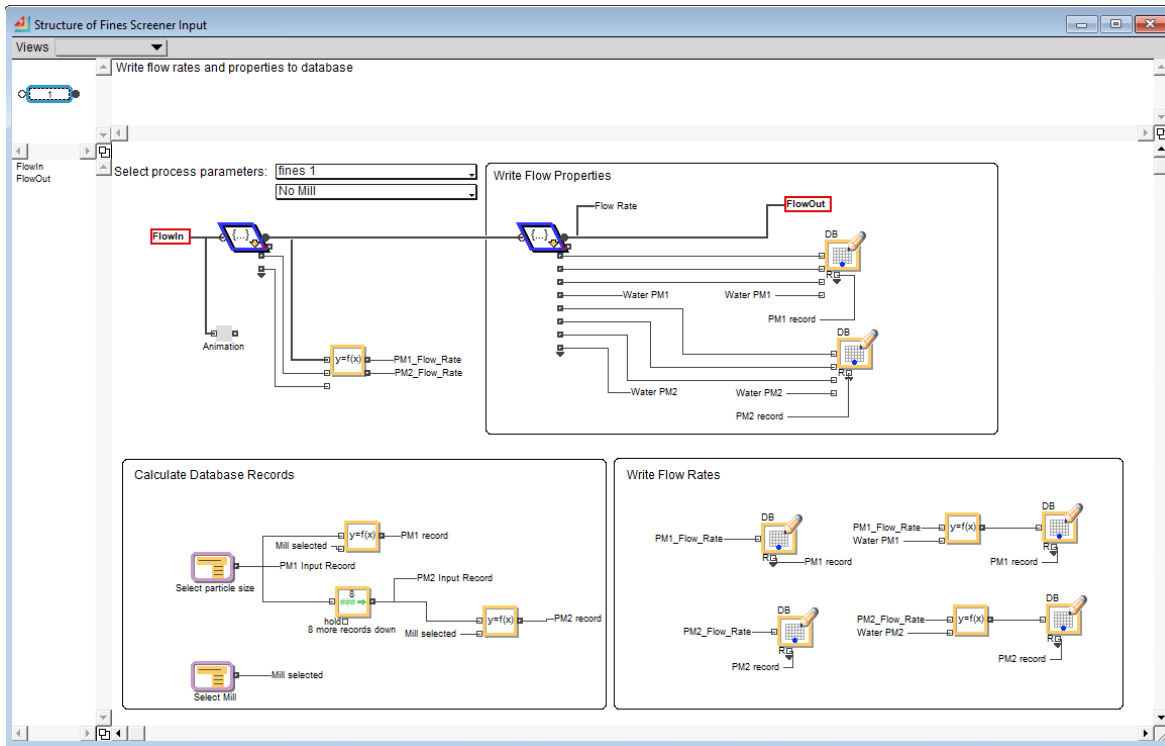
Structure of Fines Screener Input

Views

1

Write flow rates and properties to database

FlowIn
FlowOut

Select process parameters: fines 1
No Mill

FlowIn
{...}
Animation
y=f(x)
PM1_Flow_Rate
PM2_Flow_Rate

Write Flow Properties

Flow Rate
FlowOut
{...}
DB
R
Water PM1
Water PM1
PM1 record
DB
R
Water PM2
Water PM2
PM2 record

Calculate Database Records

y=f(x)
PM1 record
Mill selected
Select particle size
PM1 Input Record
PM2 Input Record
8
hold
8 more records down
y=f(x)
PM2 record
Mill selected
Select Mill
Mill selected

Write Flow Rates

DB
PM1_Flow_Rate
R
PM1 record
PM1_Flow_Rate
y=f(x)
Water PM1
DB
R
PM1 record
DB
PM2_Flow_Rate
R
PM2 record
PM2_Flow_Rate
y=f(x)
Water PM2
DB
R
PM2 record